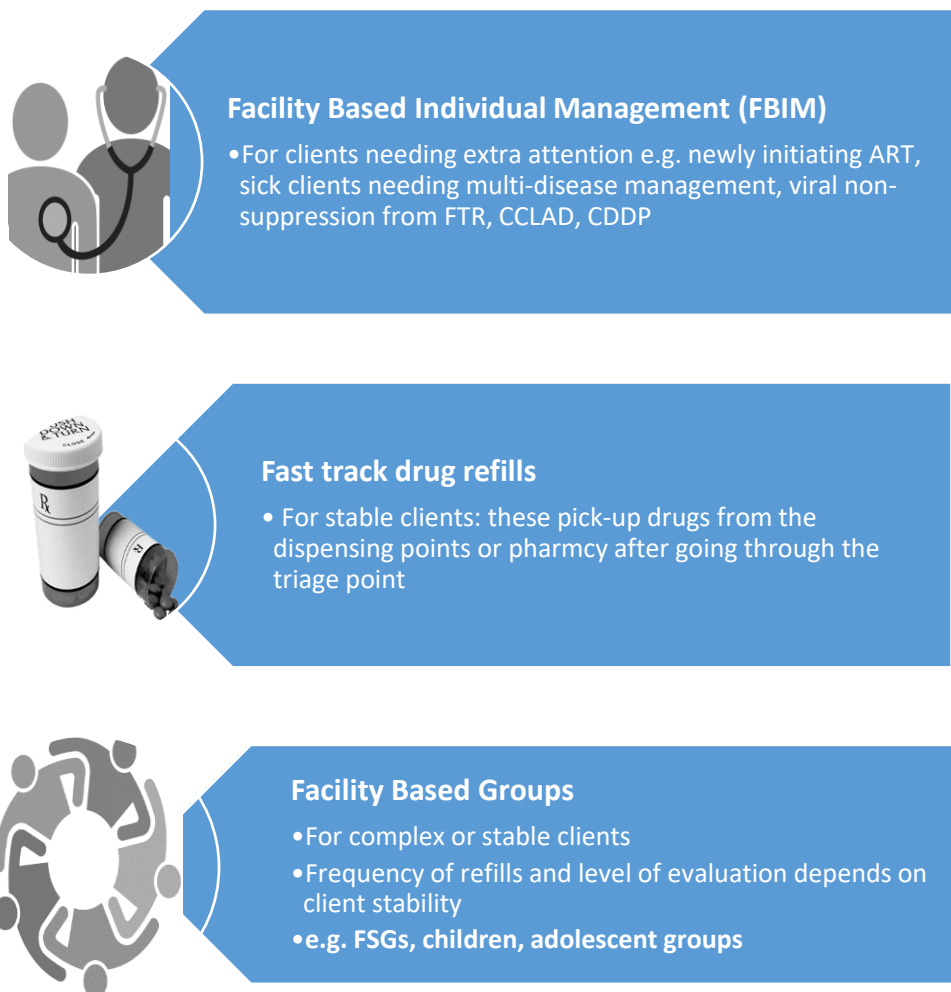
**Facility Based Individual Management (FBIM)**

•For clients needing extra attention e.g. newly initiating ART, sick clients needing multi-disease management, viral non-suppression from FTR, CCLAD, CDDP

PUSH DOWN & TURN

CLOSE

$R_x$

$R_x$

**Fast track drug refills**

• For stable clients: these pick-up drugs from the dispensing points or pharmcy after going through the triage point

**Facility Based Groups**

•For complex or stable clients

•Frequency of refills and level of evaluation depends on client stability

•**e.g. FSGs, children, adolescent groups**